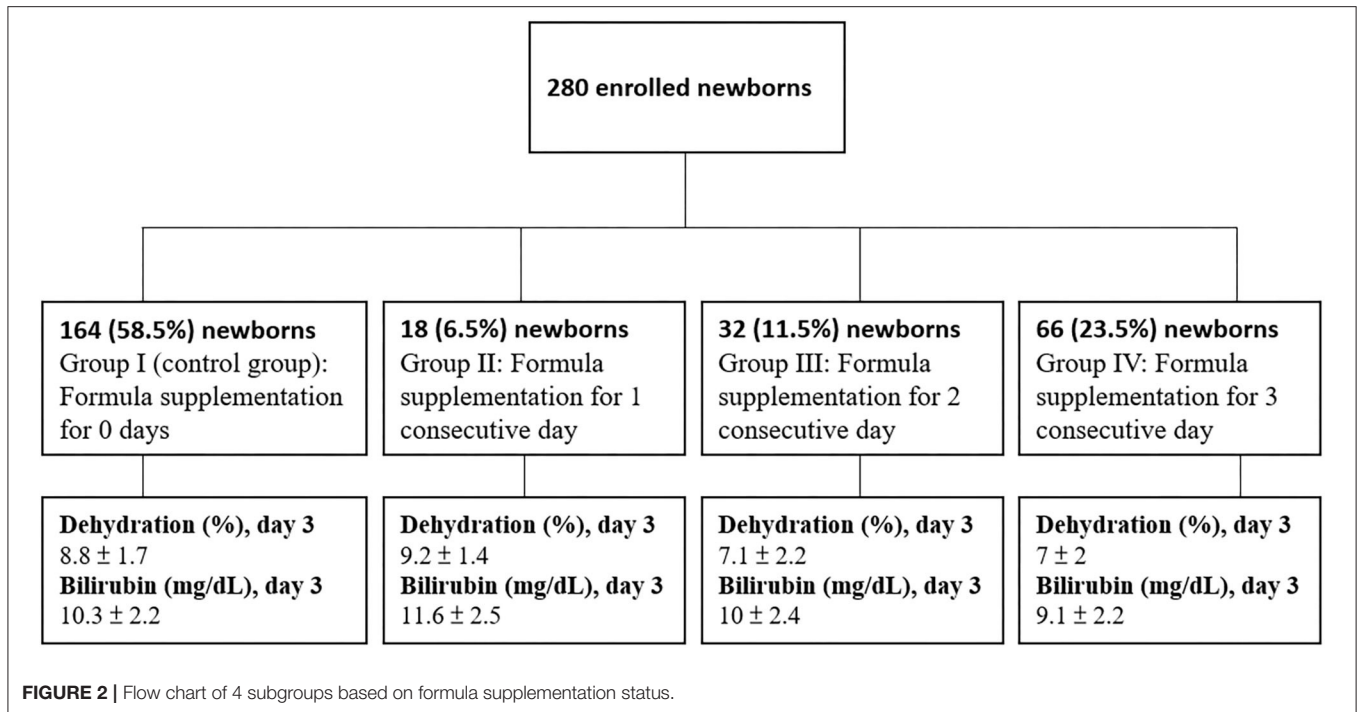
280 enrolled newborns

164 (58.5%) newborns
Group I (control group): Formula supplementation for 0 days

18 (6.5%) newborns
Group II: Formula supplementation for 1 consecutive day

32 (11.5%) newborns
Group III: Formula supplementation for 2 consecutive day

66 (23.5%) newborns
Group IV: Formula supplementation for 3 consecutive day

Dehydration (%), day 3
$8.8 \pm 1.7$
Bilirubin (mg/dL), day 3
$10.3 \pm 2.2$

Dehydration (%), day 3
$9.2 \pm 1.4$
Bilirubin (mg/dL), day 3
$11.6 \pm 2.5$

Dehydration (%), day 3
$7.1 \pm 2.2$
Bilirubin (mg/dL), day 3
$10 \pm 2.4$

Dehydration (%), day 3
$7 \pm 2$
Bilirubin (mg/dL), day 3
$9.1 \pm 2.2$

FIGURE 2 | Flow chart of 4 subgroups based on formula supplementation status.